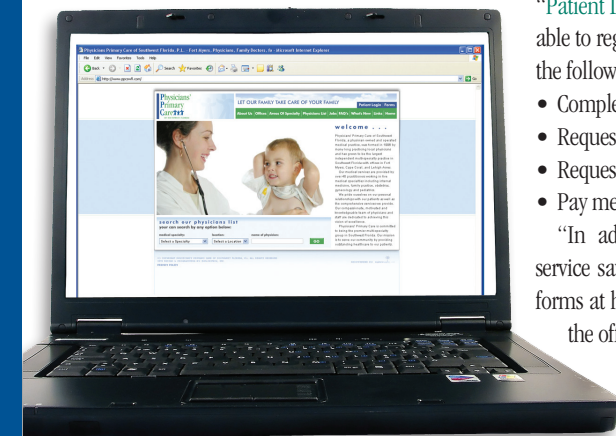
Physicians Primary Care of Southwest Florida, P.L. - Fort Myers, Physicians, Family Doctors, fa - Microsoft Internet Explorer

File Edit View Favorites Tools Help

Back Search Favorites

Address http://www.ppcswfl.com/ Go

Physicians' Primary Care

LET OUR FAMILY TAKE CARE OF YOUR FAMILY

Patient Login

About Us | Offices | Areas Of Specialty | Physicians list | Jobs | FAQ's | What's New | Links | Home

welcome . . .

search our physicians list
your can search by any option below:

Medical specialty: Select a Specialty
location: Select a Location
name of physician:

"Patient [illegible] able to reg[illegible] the follow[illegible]

• Comple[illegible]
• Reques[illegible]
• Reques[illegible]
• Pay me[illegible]

"In ad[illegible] service sa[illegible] forms at h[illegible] the of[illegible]